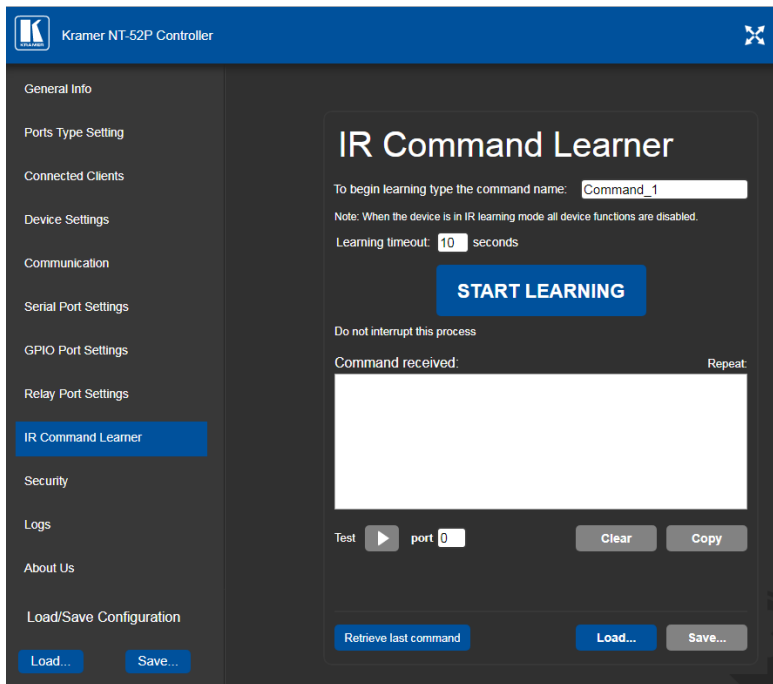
K KRAMER

Kramer NT-52P Controller

General Info

Ports Type Setting

Connected Clients

Device Settings

Communication

Serial Port Settings

GPIO Port Settings

Relay Port Settings

IR Command Learner

Security

Logs

About Us

Load/Save Configuration

Load...

Save...

IR Command Learner

To begin learning type the command name: Command_1

Note: When the device is in IR learning mode all device functions are disabled.

Learning timeout: 10 seconds

START LEARNING

Do not interrupt this process

Command received:

Repeat:

Test

port 0

Clear

Copy

Retrieve last command

Load...

Save...